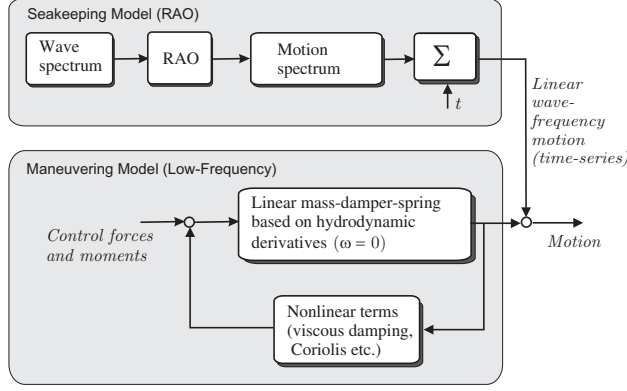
Seakeeping Model (RAO)

Wave spectrum

RAO

Motion spectrum

$\Sigma$

$t$

Linear wave-frequency motion (time-series)

Maneuvering Model (Low-Frequency)

Control forces and moments

Linear mass-damper-spring based on hydrodynamic derivatives ($\omega = 0$)

Motion

Nonlinear terms (viscous damping, Coriolis etc.)